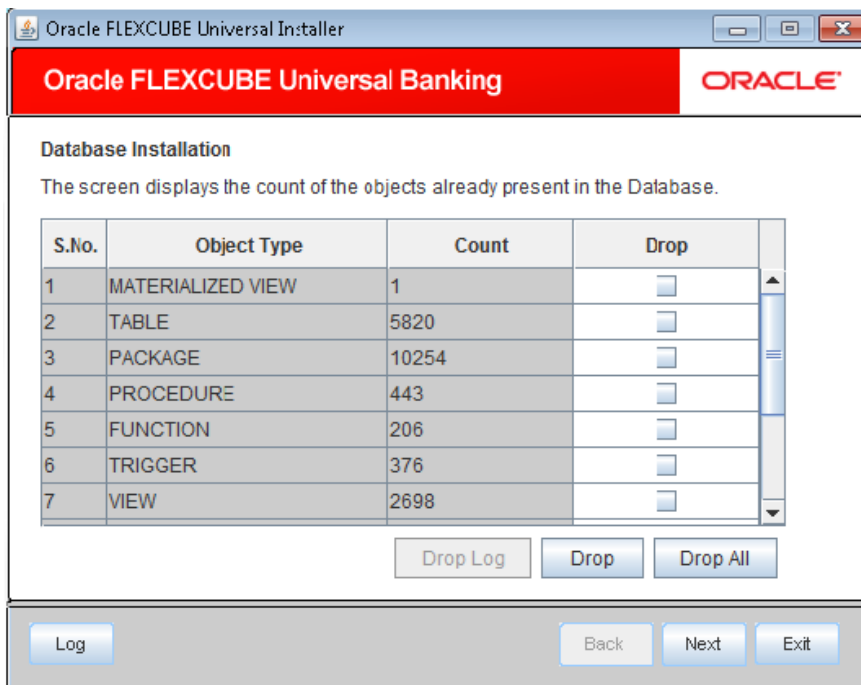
Oracle FLEXCUBE Universal Installer

Oracle FLEXCUBE Universal Banking

ORACLE

Database Installation

The screen displays the count of the objects already present in the Database.

| S.No. | Object Type | Count | Drop |
|---|---|---|---|
| 1 | MATERIALIZED VIEW | 1 | |
| 2 | TABLE | 5820 | |
| 3 | PACKAGE | 10254 | |
| 4 | PROCEDURE | 443 | |
| 5 | FUNCTION | 206 | |
| 6 | TRIGGER | 376 | |
| 7 | VIEW | 2698 | |

Drop Log

Drop

Drop All

Log

Back

Next

Exit